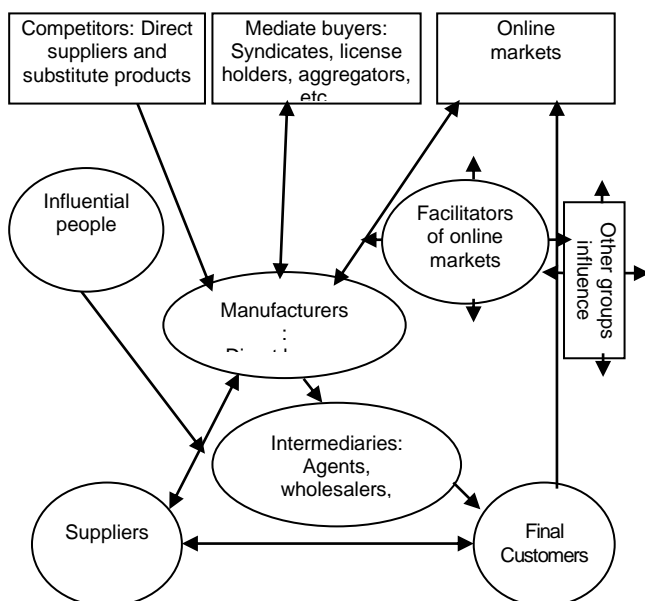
Competitors: Direct suppliers and substitute products

Mediate buyers: Syndicates, license holders, aggregators, etc.

Online markets

Influential people

Facilitators of online markets

Other groups influence

Manufacturers
:
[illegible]

Intermediaries: Agents, wholesalers,

Suppliers

Final Customers